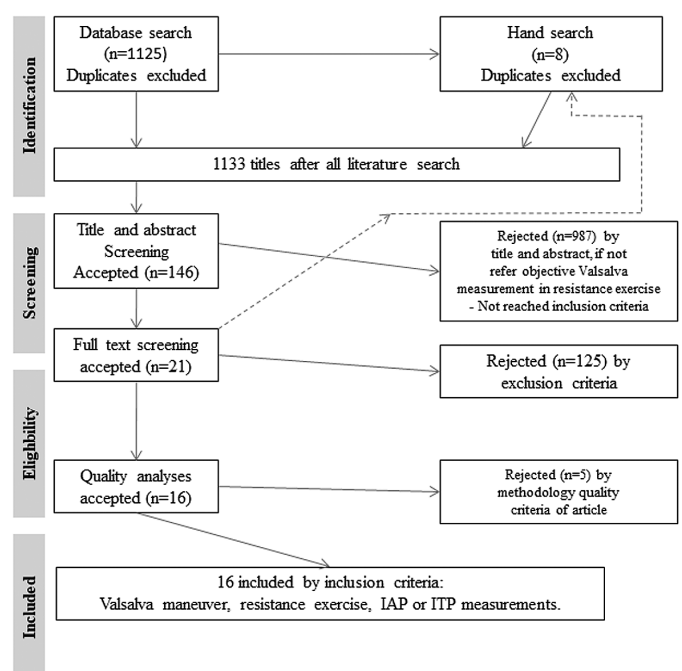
Identification

Database search (n=1125) Duplicates excluded

Hand search (n=8) Duplicates excluded

1133 titles after all literature search

Screening

Title and abstract Screening Accepted (n=146)

Rejected (n=987) by title and abstract, if not refer objective Valsalva measurement in resistance exercise - Not reached inclusion criteria

Full text screening accepted (n=21)

Rejected (n=125) by exclusion criteria

Eligibility

Quality analyses accepted (n=16)

Rejected (n=5) by methodology quality criteria of article

Included

16 included by inclusion criteria: Valsalva maneuver, resistance exercise, IAP or ITP measurements.